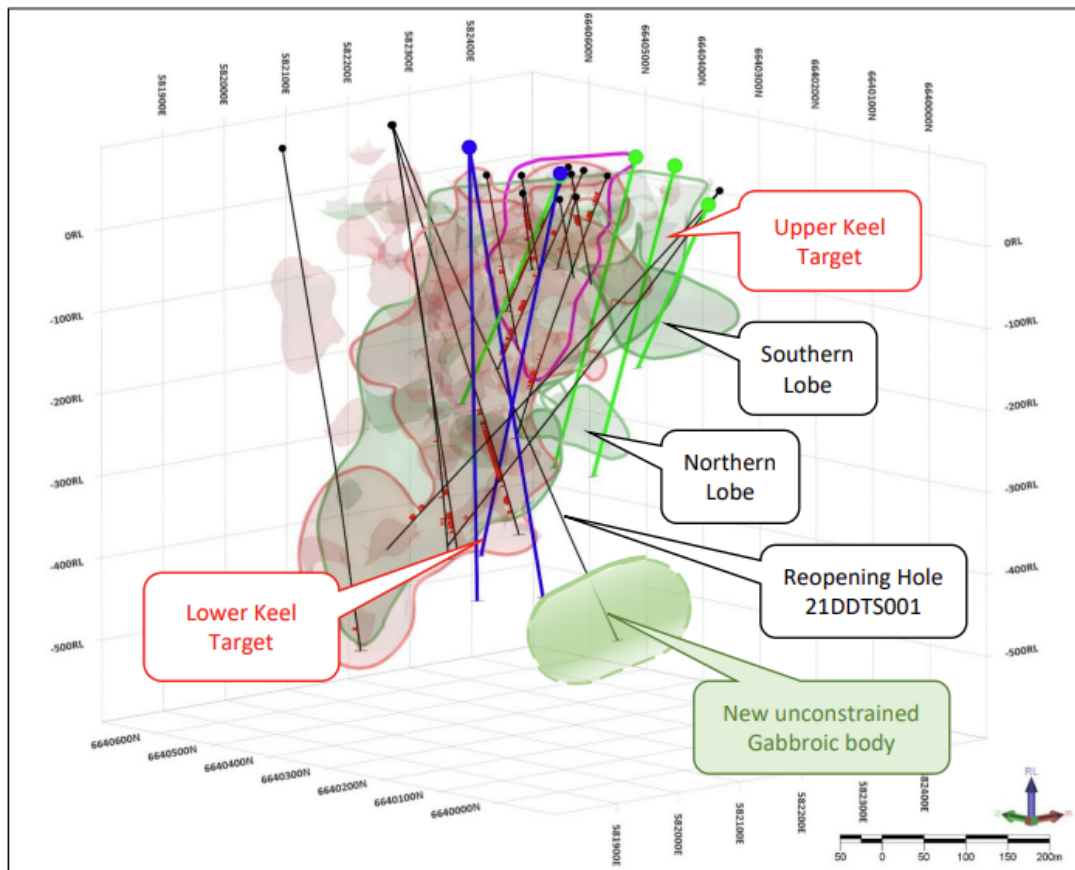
581900E
582000E
582100E
582200E
582300E
582400E
6640600N
6640500N
6640400N
6640300N
6640200N
6640100N
6640000N

0RL
-100RL
-200RL
-300RL
-400RL
-500RL

0RL
-100RL
-200RL
-300RL
-400RL
-500RL

Upper Keel Target

Southern Lobe

Northern Lobe

Reopening Hole 21DDTS001

Lower Keel Target

New unconstrained Gabbroic body

6640600N
6640500N
6640400N
6640300N
6640200N
6640100N
6640000N

581900E
582000E
582100E
582200E
582300E
582400E

RL

50 0 50 100 150 200m